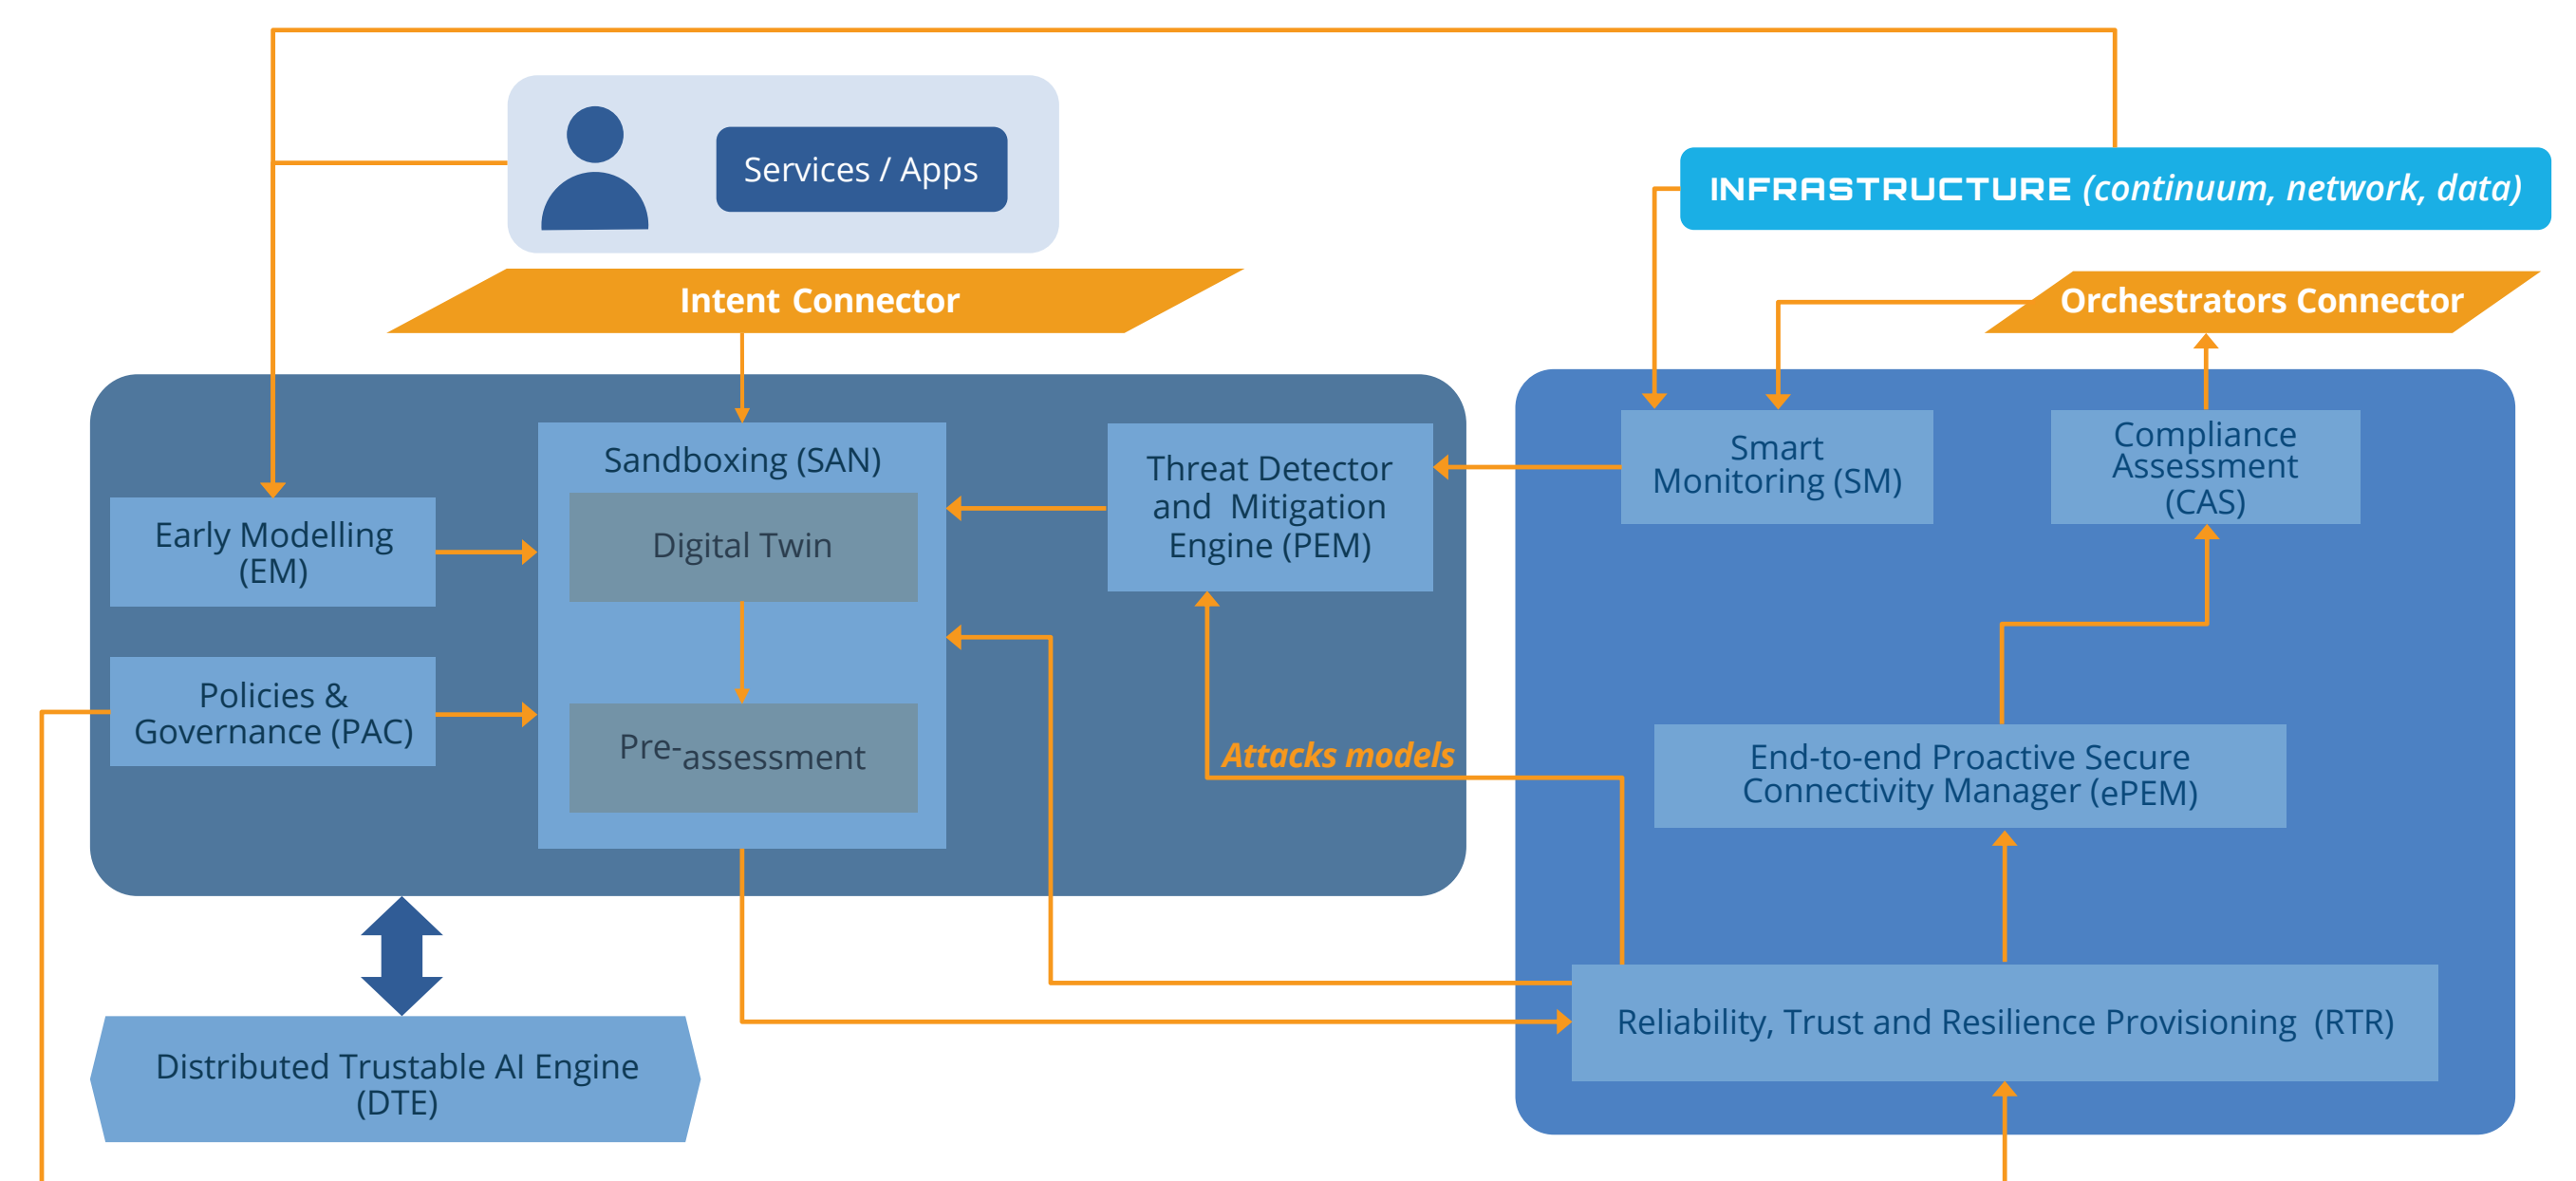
Services / Apps

INFRASTRUCTURE (continuum, network, data)

Intent Connector

Orchestrators Connector

Sandboxing (SAN)

Digital Twin

Pre-assessment

Threat Detector and Mitigation Engine (PEM)

Early Modelling (EM)

Policies & Governance (PAC)

Smart Monitoring (SM)

Compliance Assessment (CAS)

Attacks models

End-to-end Proactive Secure Connectivity Manager (ePEM)

Reliability, Trust and Resilience Provisioning (RTR)

Distributed Trustable AI Engine (DTE)